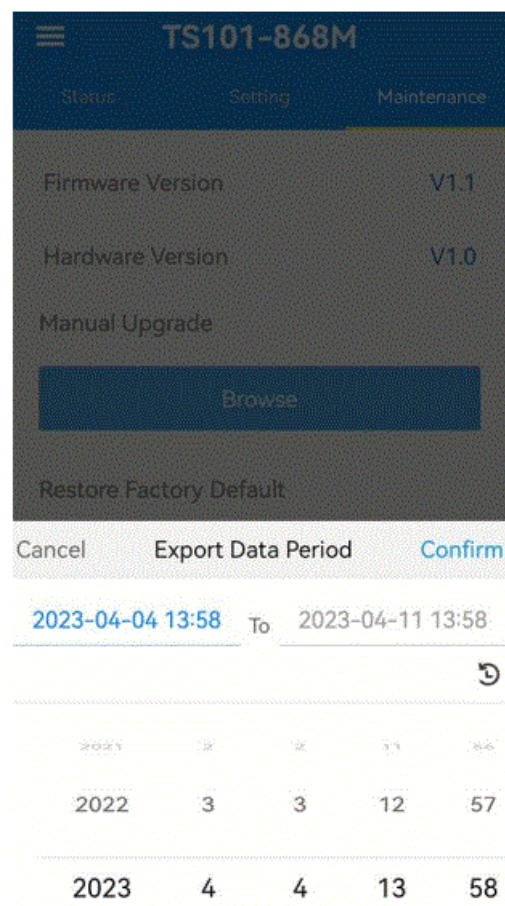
TS101-868M

Status Setting Maintenance

Firmware Version V1.1

Hardware Version V1.0

Manual Upgrade

Browse

Restore Factory Default

Cancel Export Data Period Confirm

2023-04-04 13:58 To 2023-04-11 13:58

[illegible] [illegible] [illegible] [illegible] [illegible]

2022 3 3 12 57

2023 4 4 13 58